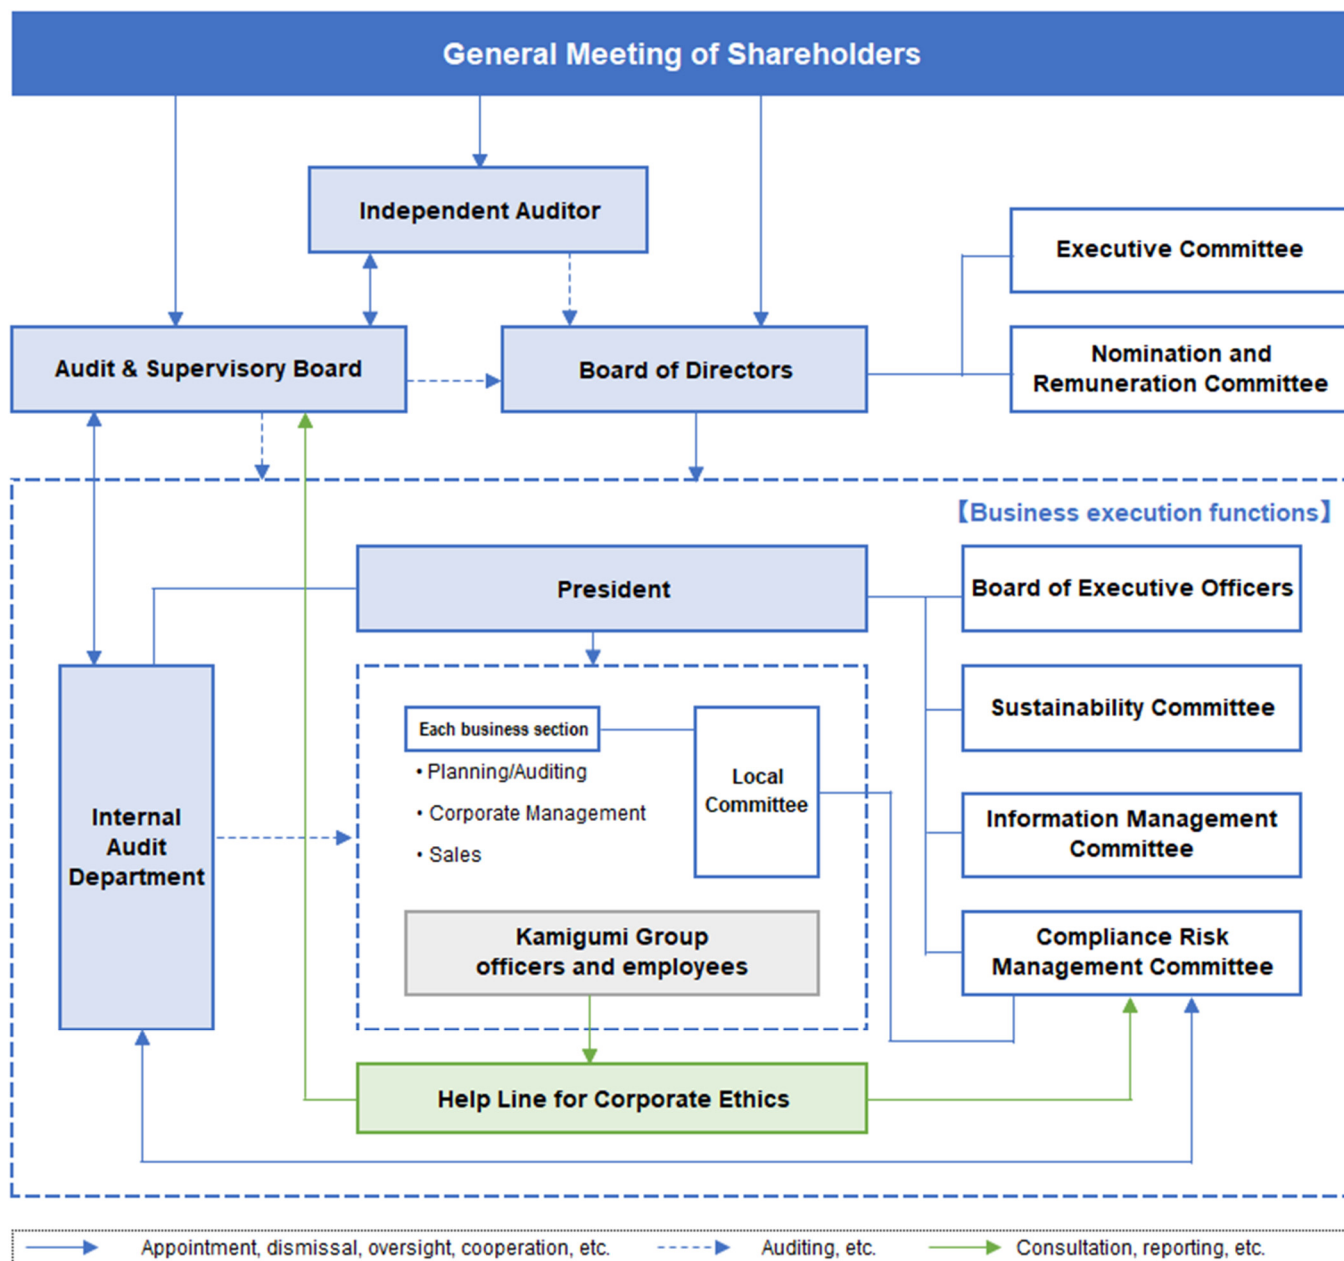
General Meeting of Shareholders

Independent Auditor

Executive Committee

Audit & Supervisory Board

Board of Directors

Nomination and Remuneration Committee

【Business execution functions】

President

Board of Executive Officers

Sustainability Committee

Each business section

• Planning/Auditing

• Corporate Management

• Sales

Local Committee

Internal Audit Department

Information Management Committee

Kamigumi Group officers and employees

Compliance Risk Management Committee

Help Line for Corporate Ethics

Appointment, dismissal, oversight, cooperation, etc.

Auditing, etc.

Consultation, reporting, etc.